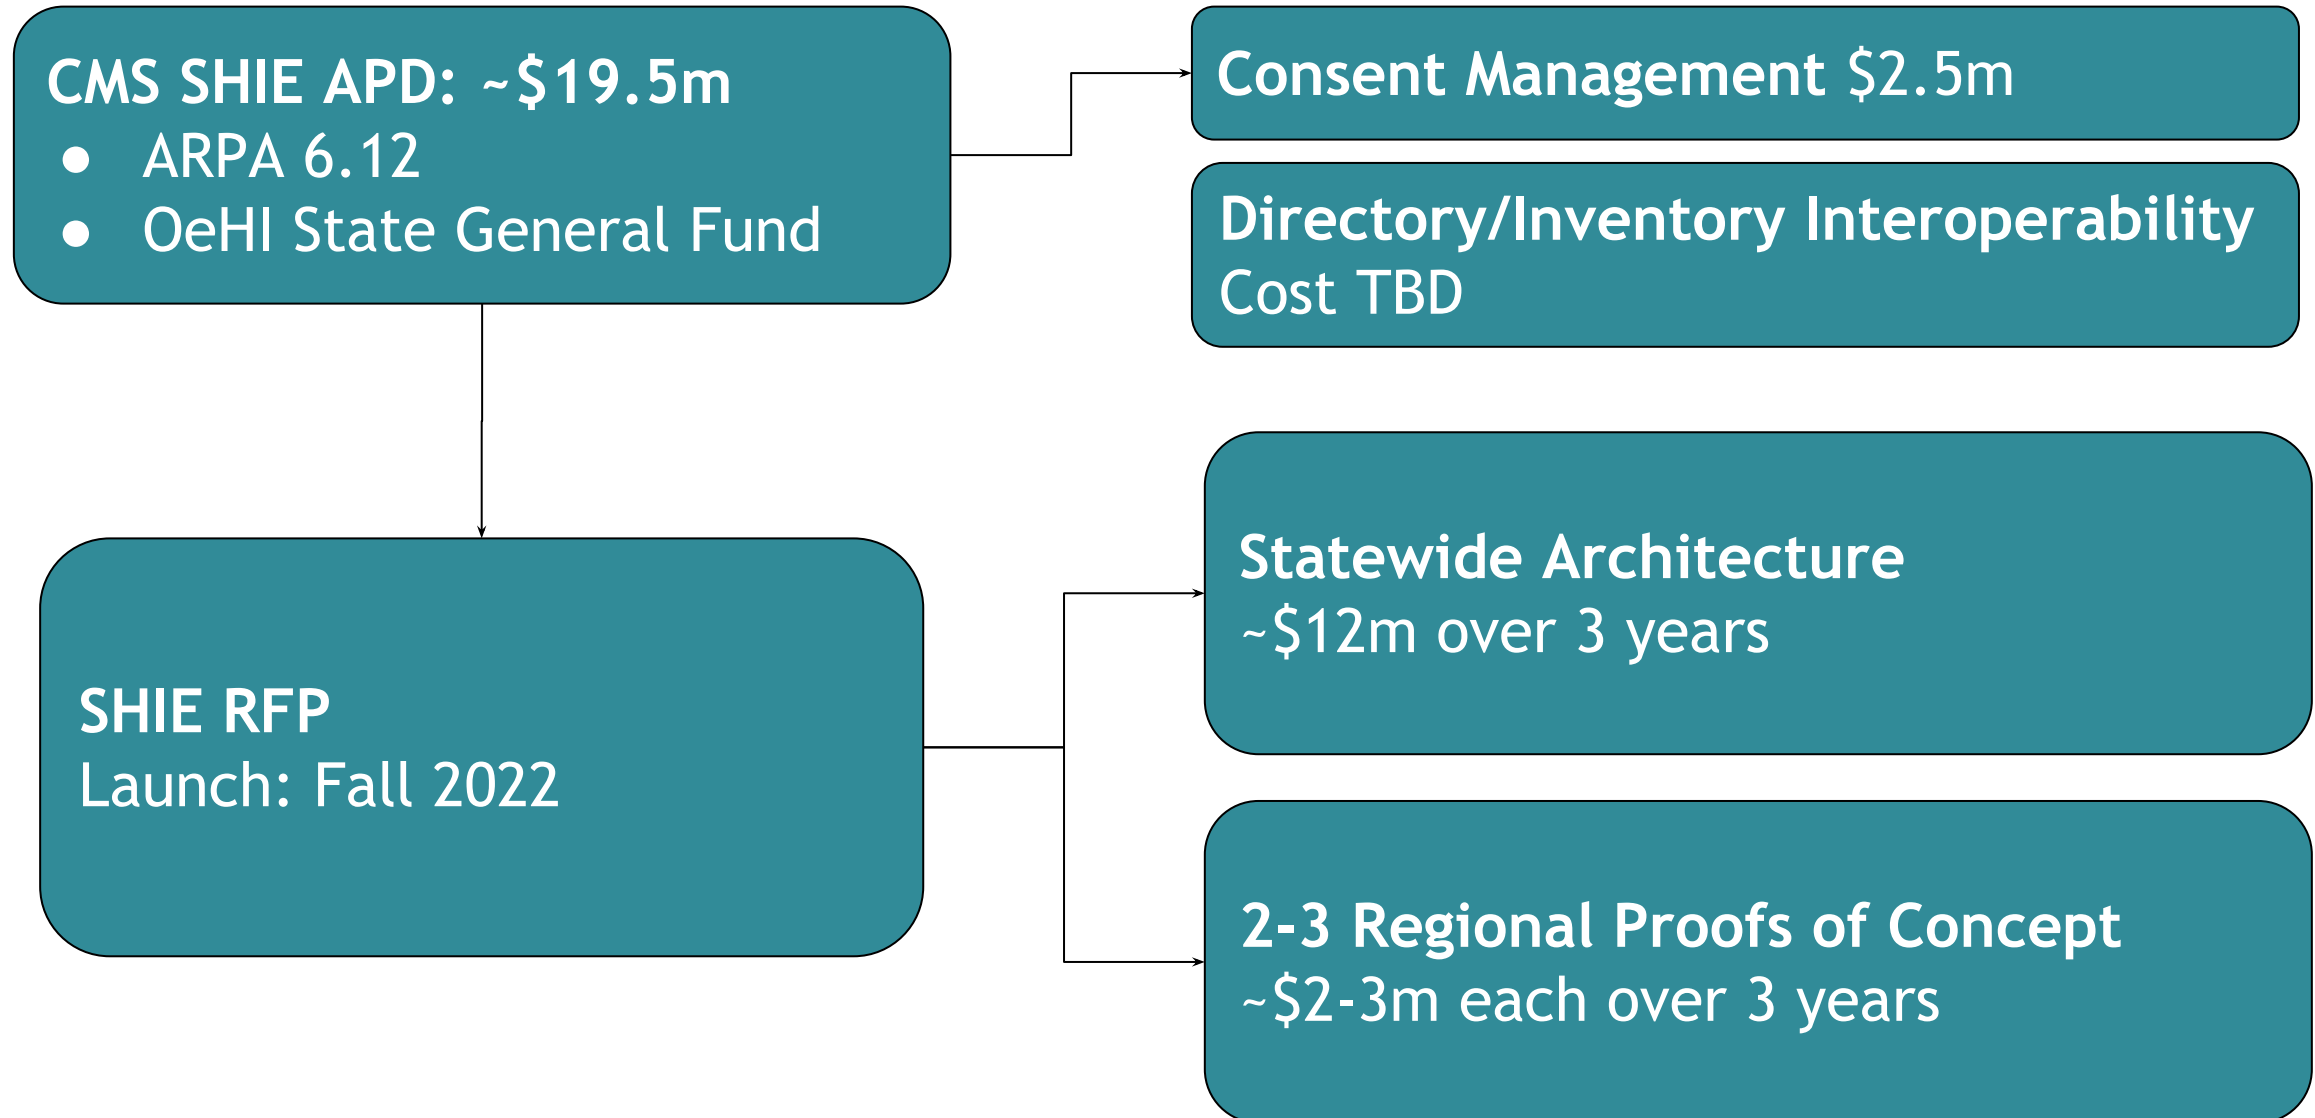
CMS SHIE APD: ~\$19.5m
- ARPA 6.12
- OeHI State General Fund

Consent Management \$2.5m

Directory/Inventory Interoperability
Cost TBD

SHIE RFP
Launch: Fall 2022

Statewide Architecture
~\$12m over 3 years

2-3 Regional Proofs of Concept
~\$2-3m each over 3 years